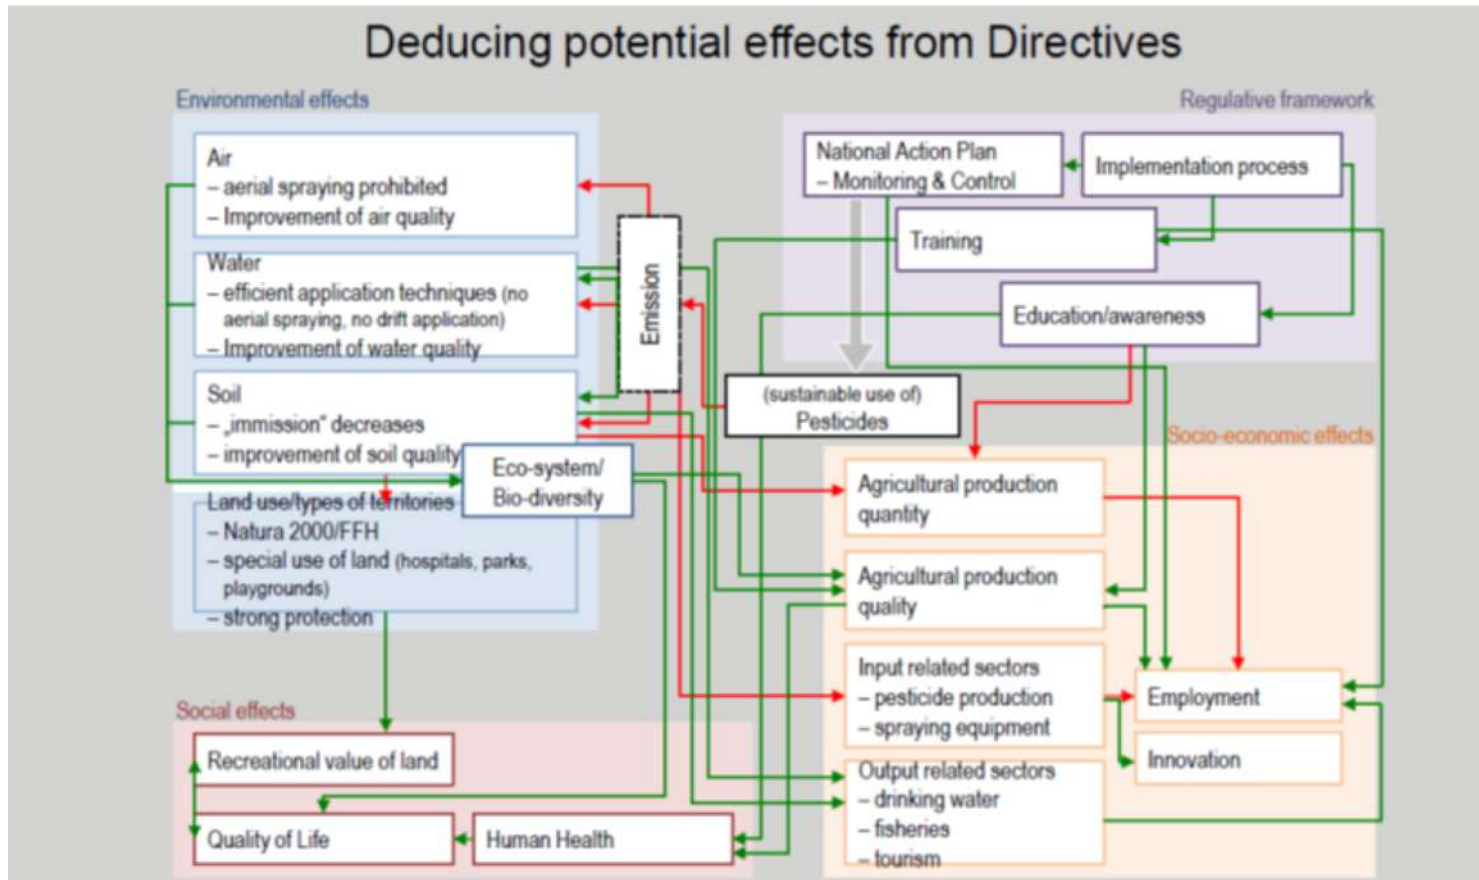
Deducing potential effects from Directives

Environmental effects

Air
– aerial spraying prohibited
– Improvement of air quality

Water
– efficient application techniques (no aerial spraying, no drift application)
– Improvement of water quality

Soil
– „immission" decreases
– improvement of soil quality

Land use/types of territories
– Natura 2000/FFH
– special use of land (hospitals, parks, playgrounds)
– strong protection

Eco-system/ Bio-diversity

Emission

Regulative framework

National Action Plan
– Monitoring & Control

Implementation process

Training

Education/awareness

(sustainable use of) Pesticides

Socio-economic effects

Agricultural production quantity

Agricultural production quality

Input related sectors
– pesticide production
– spraying equipment

Output related sectors
– drinking water
– fisheries
– tourism

Employment

Innovation

Social effects

Recreational value of land

Quality of Life

Human Health